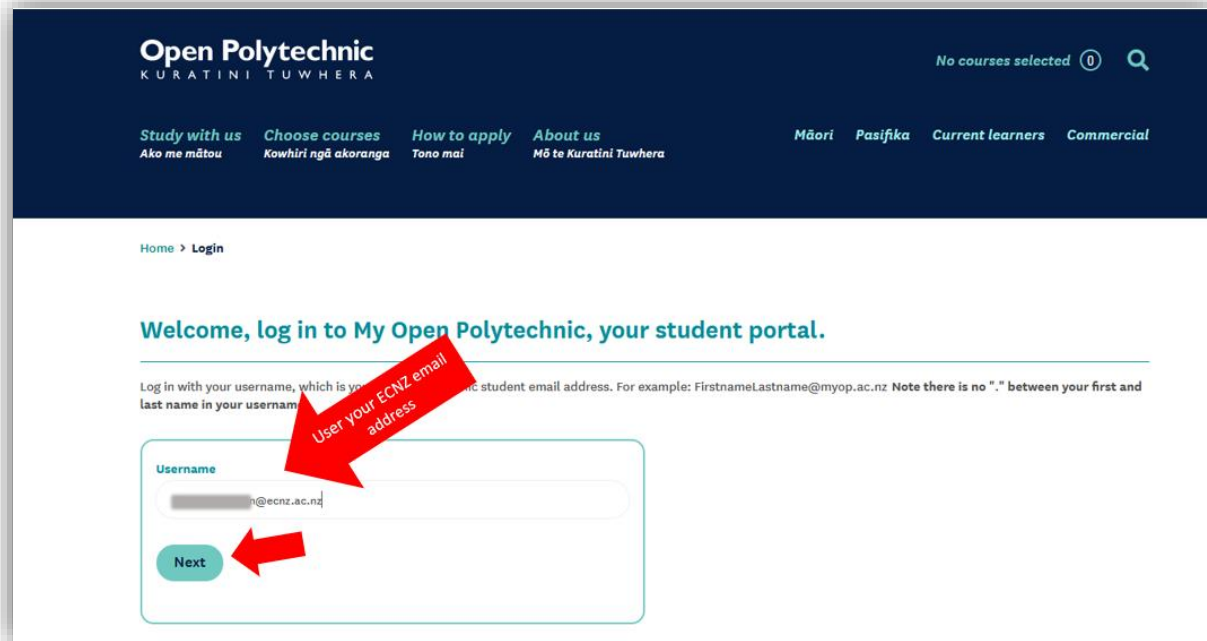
Open Polytechnic
KURATINI TUWHERA

No courses selected 0

Study with us
Ako me mātou

Choose courses
Kowhiri ngā akoranga

How to apply
Tono mai

About us
Mō te Kuratini Tuwhera

Māori

Pasifika

Current learners

Commercial

Home > Login

Welcome, log in to My Open Polytechnic, your student portal.

Log in with your username, which is yo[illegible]ic student email address. For example: FirstnameLastname@myop.ac.nz **Note there is no "." between your first and last name in your username**

User your ECNZ email address

Username

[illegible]n@ecnz.ac.nz

Next